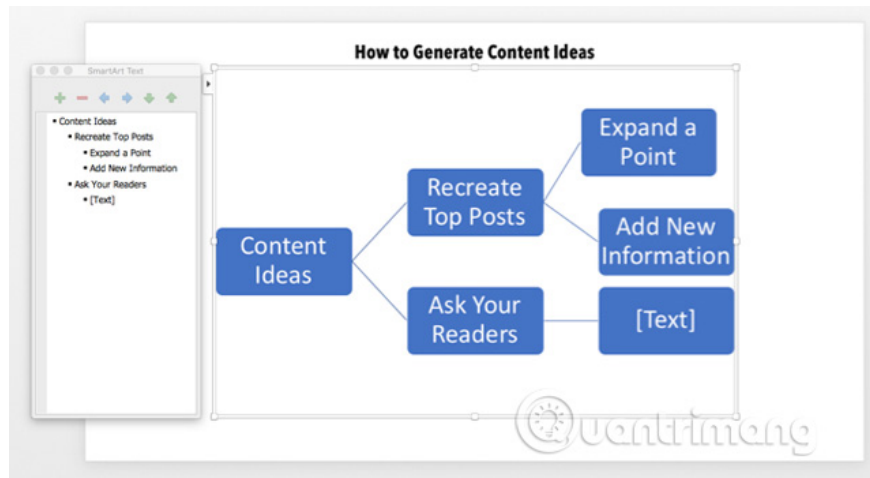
How to Generate Content Ideas

SmartArt Text

- Content Ideas
  - Recreate Top Posts
    - Expand a Point
    - Add New Information
  - Ask Your Readers
    - [Text]

Content Ideas

Recreate Top Posts

Expand a Point

Add New Information

Ask Your Readers

[Text]

Quantrimang